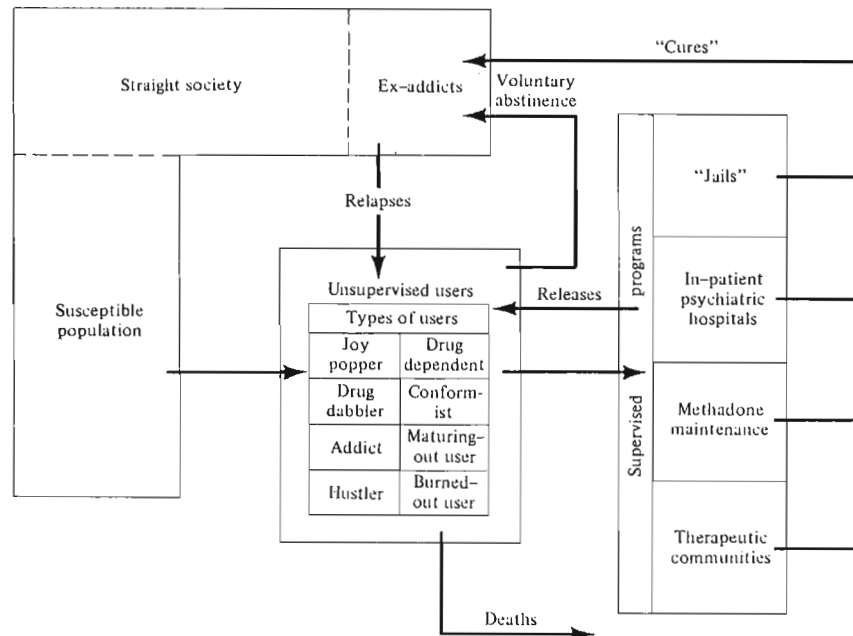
"Cures"

Straight society

Ex-addicts

Voluntary abstinence

Relapses

Susceptible population

Unsupervised users

| Types of users | |
|---|---|
| Joy popper | Drug dependent |
| Drug dabbler | Conformist |
| Addict | Maturing-out user |
| Hustler | Burned-out user |

Releases

Deaths

Supervised programs

"Jails"

In-patient psychiatric hospitals

Methadone maintenance

Therapeutic communities